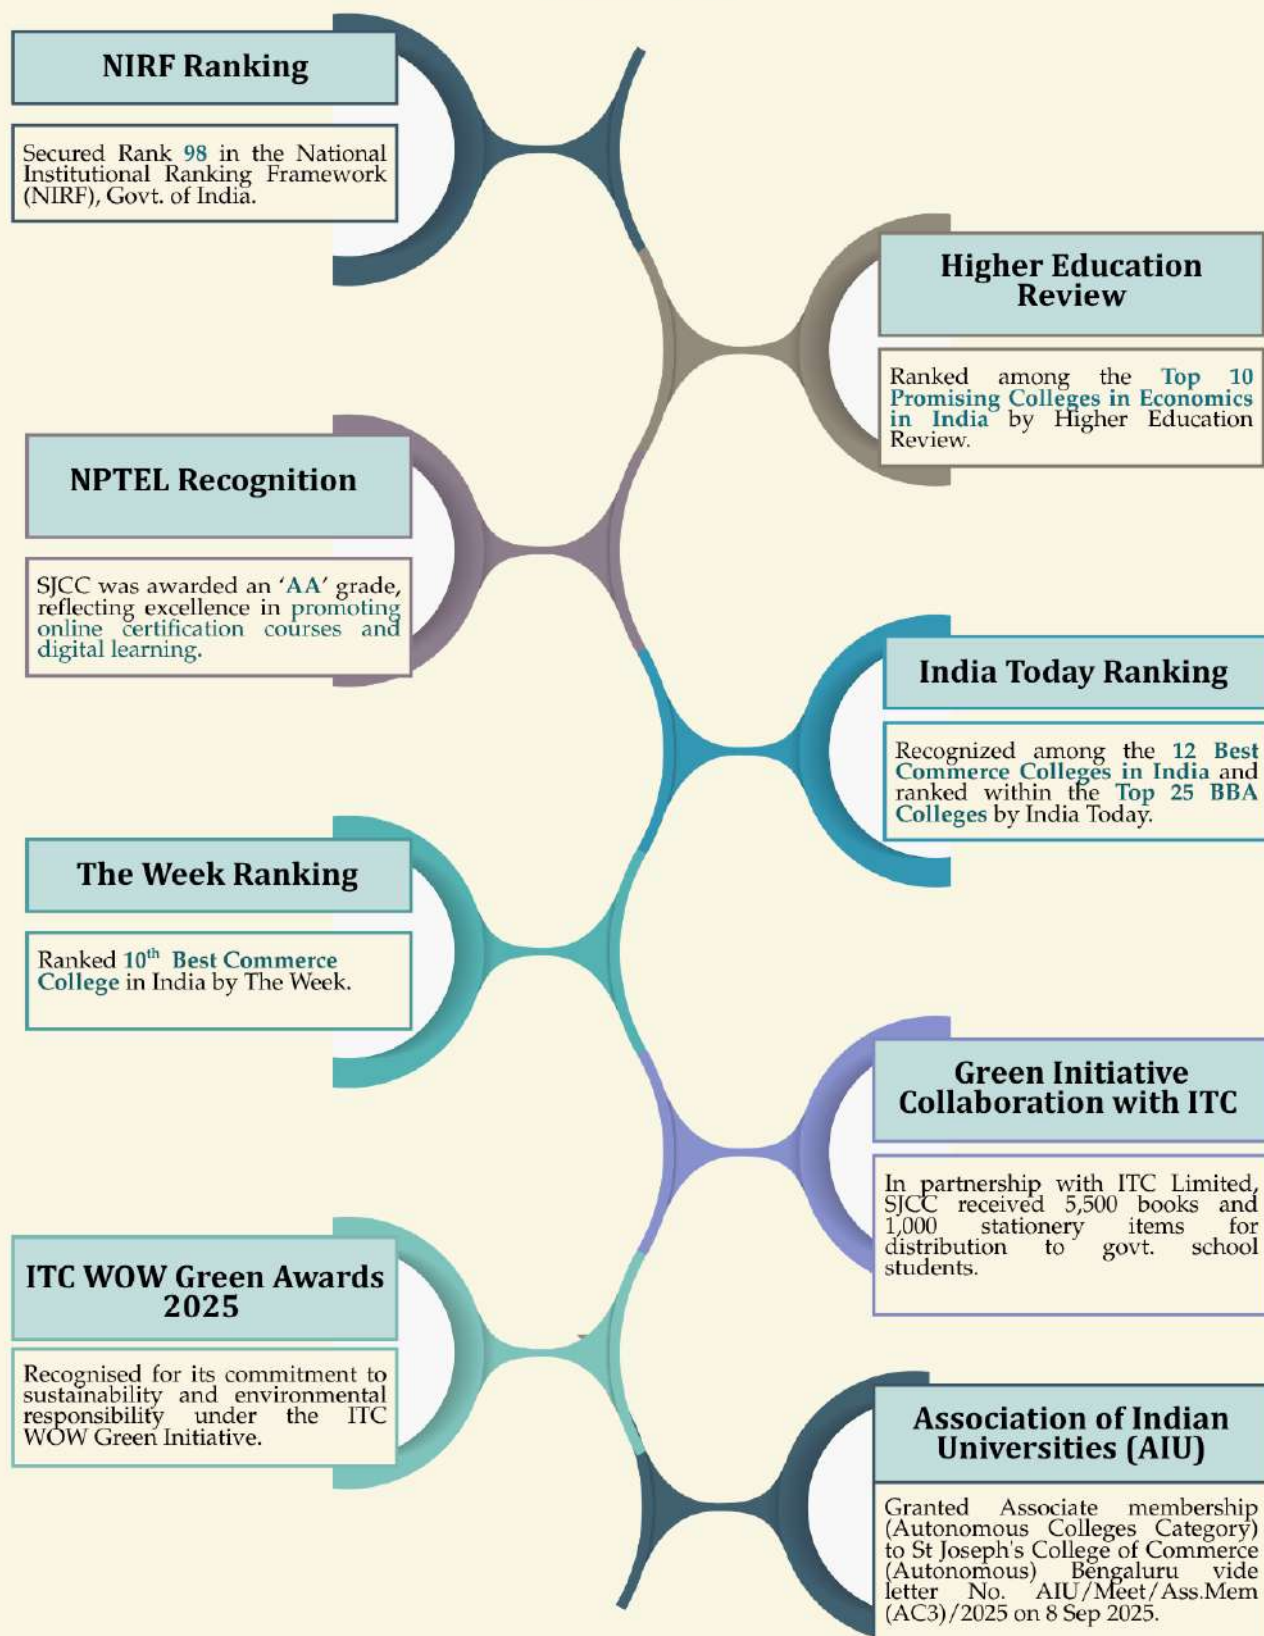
NIRF Ranking

Secured Rank 98 in the National Institutional Ranking Framework (NIRF), Govt. of India.

Higher Education Review

Ranked among the Top 10 Promising Colleges in Economics in India by Higher Education Review.

NPTEL Recognition

SJCC was awarded an 'AA' grade, reflecting excellence in promoting online certification courses and digital learning.

India Today Ranking

Recognized among the 12 Best Commerce Colleges in India and ranked within the Top 25 BBA Colleges by India Today.

The Week Ranking

Ranked 10$^{th}$ Best Commerce College in India by The Week.

Green Initiative Collaboration with ITC

In partnership with ITC Limited, SJCC received 5,500 books and 1,000 stationery items for distribution to govt. school students.

ITC WOW Green Awards 2025

Recognised for its commitment to sustainability and environmental responsibility under the ITC WOW Green Initiative.

Association of Indian Universities (AIU)

Granted Associate membership (Autonomous Colleges Category) to St Joseph's College of Commerce (Autonomous) Bengaluru vide letter No. AIU/Meet/Ass.Mem (AC3)/2025 on 8 Sep 2025.